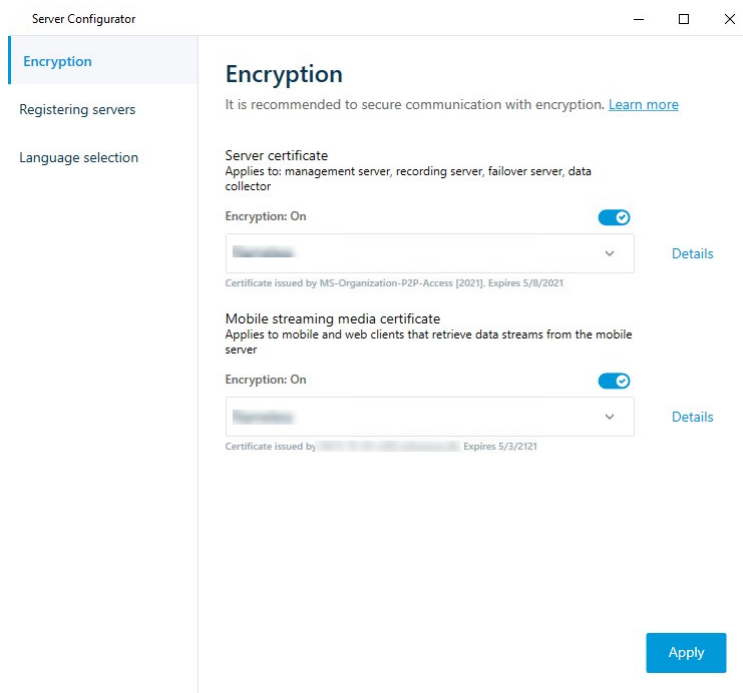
Server Configurator

Encryption

Registering servers

Language selection

Encryption

It is recommended to secure communication with encryption. Learn more

Server certificate
Applies to: management server, recording server, failover server, data collector

Encryption: On

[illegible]

Details

Certificate issued by MS-Organization-P2P-Access [2021]. Expires 5/8/2021

Mobile streaming media certificate
Applies to mobile and web clients that retrieve data streams from the mobile server

Encryption: On

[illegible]

Details

Certificate issued by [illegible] Expires 5/3/2121

Apply